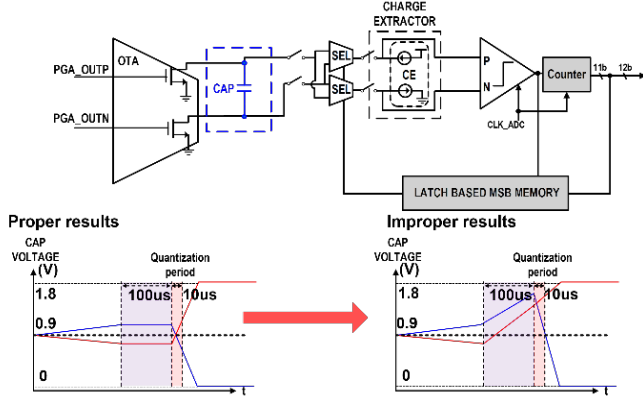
CHARGE EXTRACTOR

PGA_OUTP
PGA_OUTN
OTA
CAP
SEL
SEL
CE
P
N
Counter
11b
12b
CLK_ADC
LATCH BASED MSB MEMORY

Proper results
CAP VOLTAGE (V)
Quantization period
1.8
100us
10us
0.9
0
t

Improper results
CAP VOLTAGE (V)
Quantization period
1.8
100us
10us
0.9
0
t